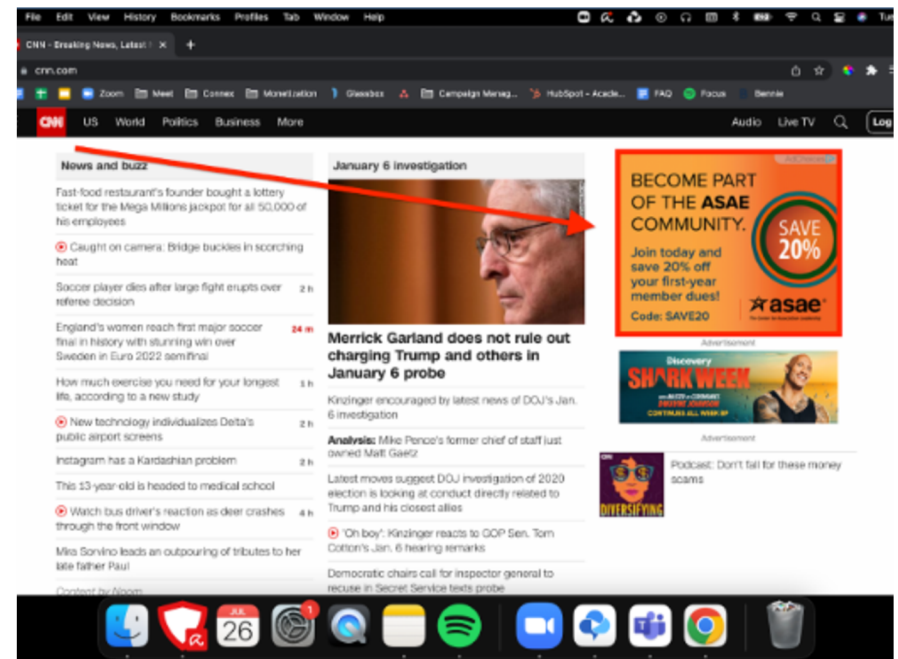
File Edit View History Bookmarks Profiles Tab Window Help

CNN - Breaking News, Latest

cnn.com

Zoom Meet Connex Monetization Glassbox Campaign Manag... HubSpot - Acade... FAQ Focus Bennie

CNN US World Politics Business More Audio Live TV Log

News and buzz

Fast-food restaurant's founder bought a lottery ticket for the Mega Millions jackpot for all 50,000 of his employees

Caught on camera: Bridge buckles in scorching heat

Soccer player dies after large fight erupts over referee decision 2 h

England's women reach first major soccer final in history with stunning win over Sweden in Euro 2022 semifinal 24 m

How much exercise you need for your longest life, according to a new study 1 h

New technology individualizes Delta's public airport screens 2 h

Instagram has a Kardashian problem 2 h

This 13-year-old is headed to medical school

Watch bus driver's reaction as deer crashes through the front window 4 h

Mira Sorvino leads an outpouring of tributes to her late father Paul

Content by Noom

January 6 investigation

Merrick Garland does not rule out charging Trump and others in January 6 probe

Kinzinger encouraged by latest news of DOJ's Jan. 6 investigation

Analysis: Mike Pence's former chief of staff just owned Matt Gaetz

Latest moves suggest DOJ investigation of 2020 election is looking at conduct directly related to Trump and his closest allies

'Oh boy': Kinzinger reacts to GOP Sen. Tom Cotton's Jan. 6 hearing remarks

Democratic chairs call for inspector general to recuse in Secret Service texts probe

BECOME PART OF THE ASAE COMMUNITY.

SAVE 20%

Join today and save 20% off your first-year member dues!

Code: SAVE20

asae

Advertisement

Discovery SHARK WEEK

CONTINUES ALL WEEK 8P

Advertisement

CNN DIVERSIFYING

Podcast: Don't fall for these money scams

JUL 26

1